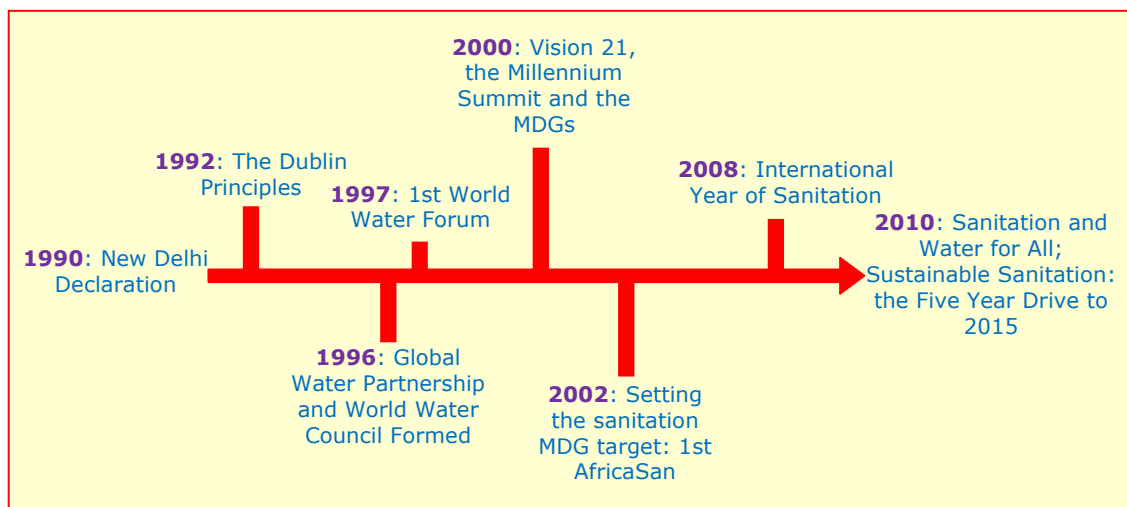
**2000**: Vision 21, the Millennium Summit and the MDGs

**1992**: The Dublin Principles

**1997**: 1st World Water Forum

**2008**: International Year of Sanitation

**2010**: Sanitation and Water for All; Sustainable Sanitation: the Five Year Drive to 2015

**1990**: New Delhi Declaration

**1996**: Global Water Partnership and World Water Council Formed

**2002**: Setting the sanitation MDG target: 1st AfricaSan